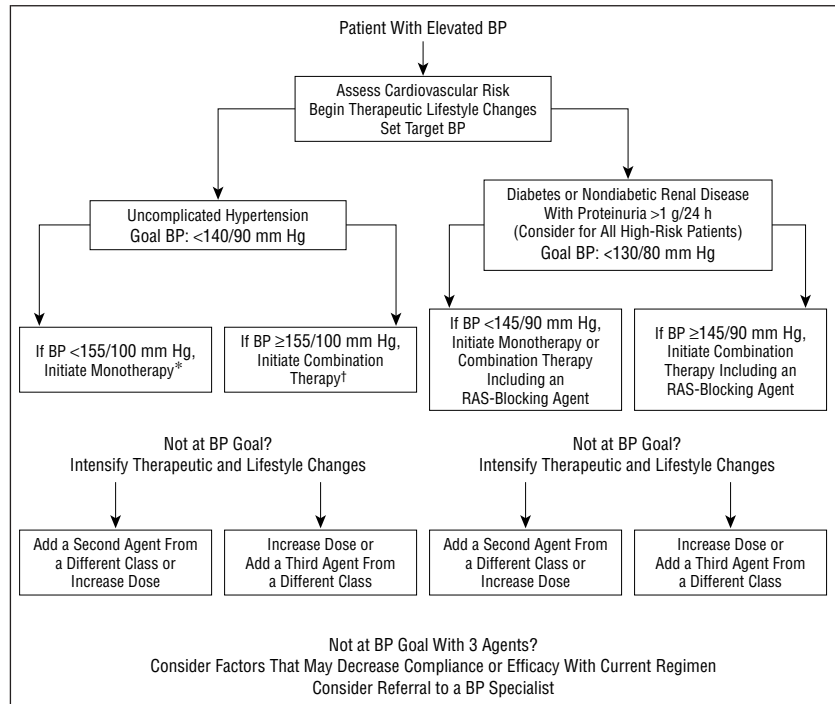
Patient With Elevated BP

Assess Cardiovascular Risk
Begin Therapeutic Lifestyle Changes
Set Target BP

Uncomplicated Hypertension
Goal BP: <140/90 mm Hg

Diabetes or Nondiabetic Renal Disease
With Proteinuria >1 g/24 h
(Consider for All High-Risk Patients)
Goal BP: <130/80 mm Hg

If BP <155/100 mm Hg, Initiate Monotherapy*

If BP ≥155/100 mm Hg, Initiate Combination Therapy†

If BP <145/90 mm Hg, Initiate Monotherapy or Combination Therapy Including an RAS-Blocking Agent

If BP ≥145/90 mm Hg, Initiate Combination Therapy Including an RAS-Blocking Agent

Not at BP Goal?
Intensify Therapeutic and Lifestyle Changes

Not at BP Goal?
Intensify Therapeutic and Lifestyle Changes

Add a Second Agent From a Different Class or Increase Dose

Increase Dose or Add a Third Agent From a Different Class

Add a Second Agent From a Different Class or Increase Dose

Increase Dose or Add a Third Agent From a Different Class

Not at BP Goal With 3 Agents?
Consider Factors That May Decrease Compliance or Efficacy With Current Regimen
Consider Referral to a BP Specialist